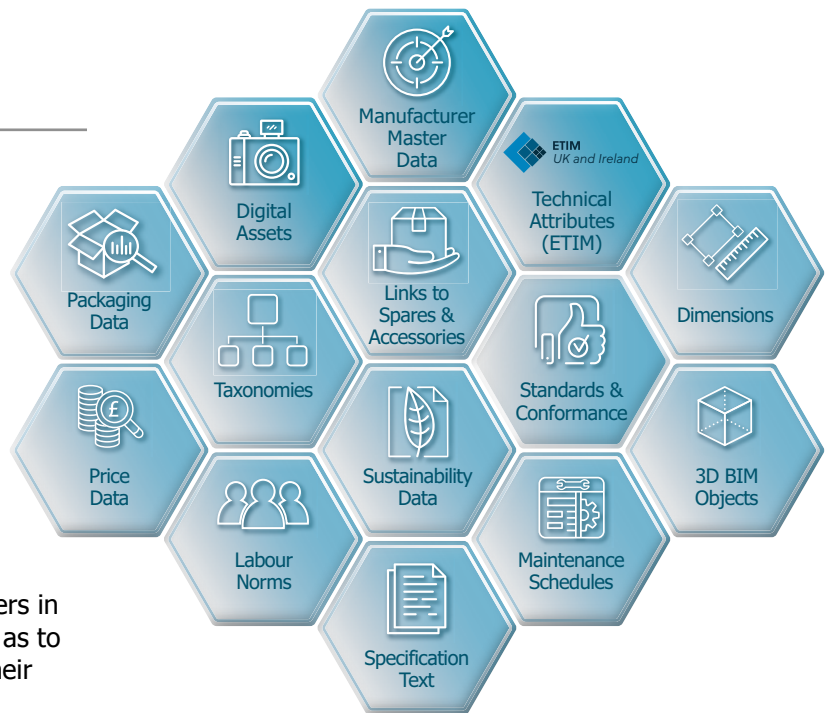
Manufacturer Master Data

ETIM UK and Ireland

Technical Attributes (ETIM)

Digital Assets

Packaging Data

Links to Spares & Accessories

Dimensions

Taxonomies

Standards & Conformance

Price Data

Sustainability Data

3D BIM Objects

Labour Norms

Maintenance Schedules

Specification Text

ers in
as to
heir